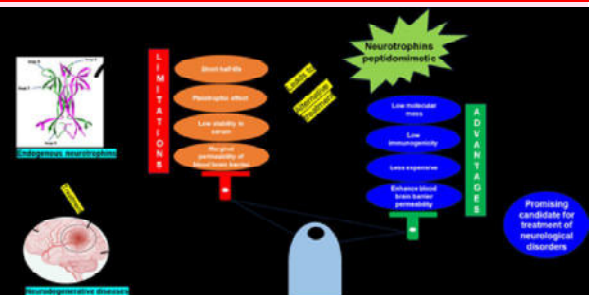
Endogenous neurotrophins

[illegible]

Neurodegenerative diseases

LIMITATIONS

Short half-life

Pleiotrophic effect

Low stability in serum

Marginal permeability of blood brain barrier

Leads to

Alternative treatment

Neurotrophins peptidomimetic

Low molecular mass

Low immunogenicity

Less expensive

Enhance blood brain barrier permeability

ADVANTAGES

Promising candidate for treatment of neurological disorders